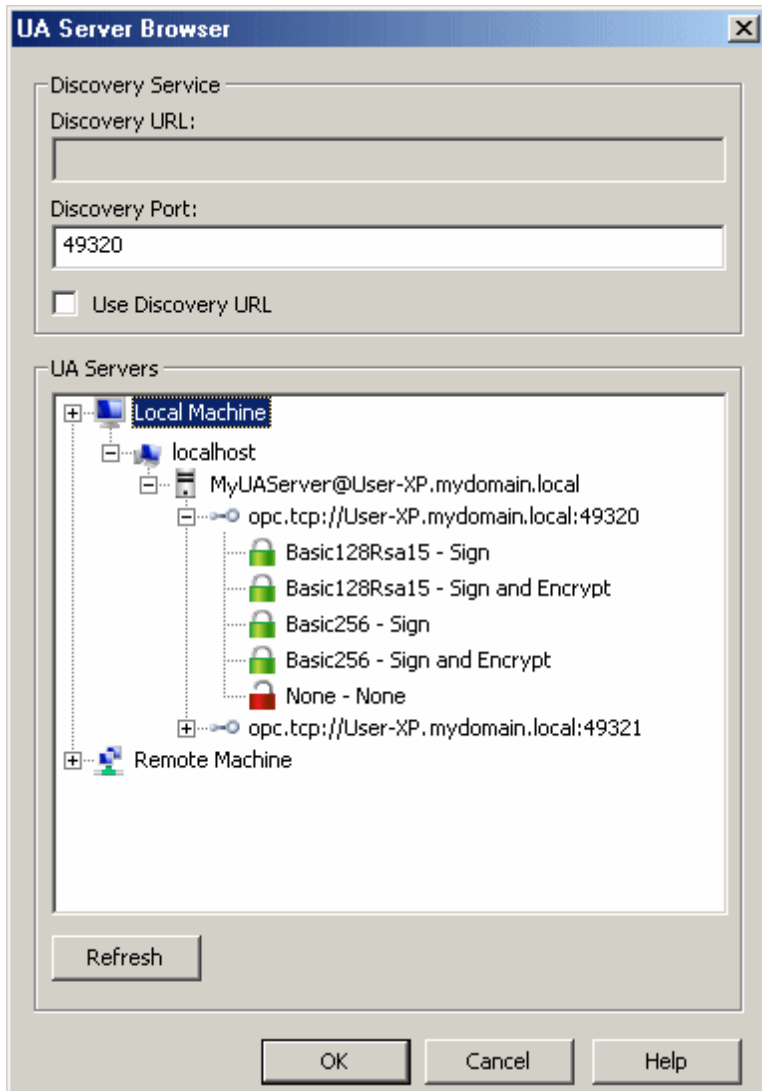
UA Server Browser

Discovery Service

Discovery URL:

Discovery Port:

49320

Use Discovery URL

UA Servers

Local Machine

localhost

MyUAServer@User-XP.mydomain.local

opc.tcp://User-XP.mydomain.local:49320

Basic128Rsa15 - Sign

Basic128Rsa15 - Sign and Encrypt

Basic256 - Sign

Basic256 - Sign and Encrypt

None - None

opc.tcp://User-XP.mydomain.local:49321

Remote Machine

Refresh

OK

Cancel

Help